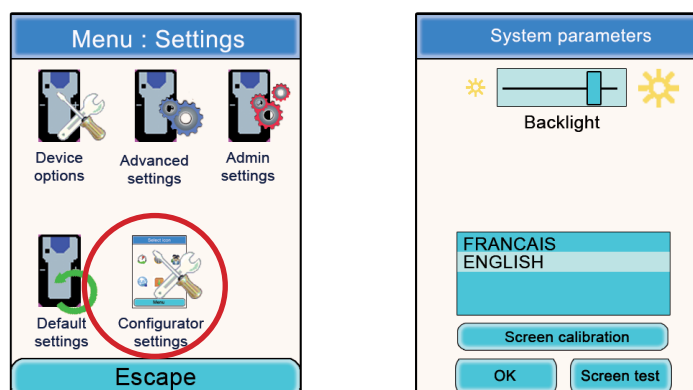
Menu : Settings

Device options

Advanced settings

Admin settings

Default settings

Select icon

Menu

Configurator settings

Escape

System parameters

Backlight

FRANCAIS
ENGLISH

Screen calibration

OK

Screen test